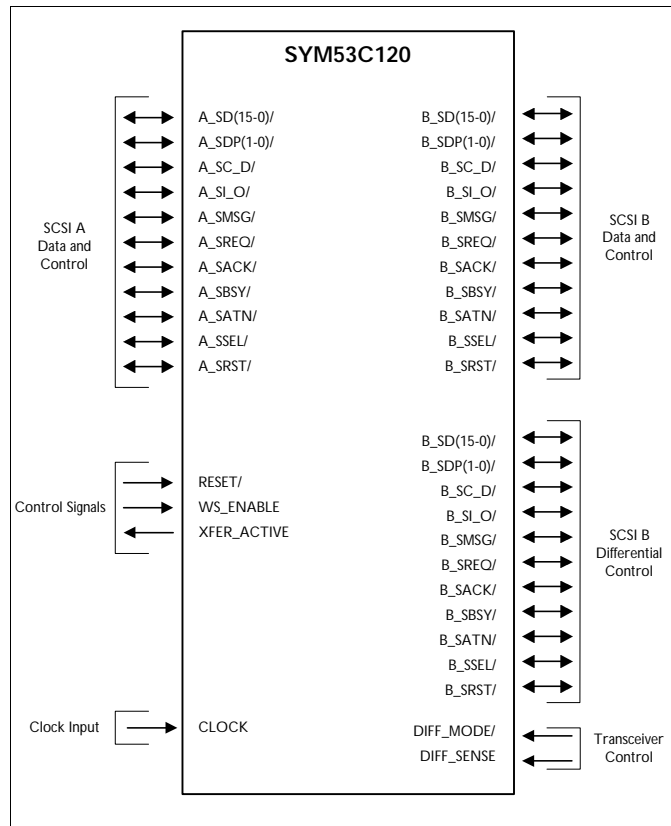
SYM53C120

SCSI A Data and Control

A_SD(15-0)/
A_SDP(1-0)/
A_SC_D/
A_SI_O/
A_SMSG/
A_SREQ/
A_SACK/
A_SBSY/
A_SATN/
A_SSEL/
A_SRST/

B_SD(15-0)/
B_SDP(1-0)/
B_SC_D/
B_SI_O/
B_SMSG/
B_SREQ/
B_SACK/
B_SBSY/
B_SATN/
B_SSEL/
B_SRST/

SCSI B Data and Control

Control Signals

RESET/
WS_ENABLE
XFER_ACTIVE

B_SD(15-0)/
B_SDP(1-0)/
B_SC_D/
B_SI_O/
B_SMSG/
B_SREQ/
B_SACK/
B_SBSY/
B_SATN/
B_SSEL/
B_SRST/

SCSI B Differential Control

Clock Input

CLOCK

DIFF_MODE/
DIFF_SENSE

Transceiver Control